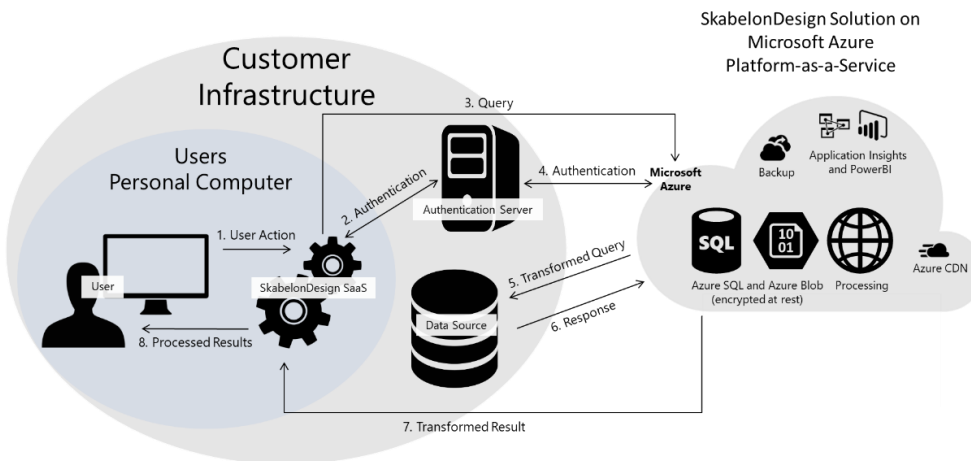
SkabelonDesign Solution on Microsoft Azure Platform-as-a-Service

Customer Infrastructure

Users Personal Computer

3. Query

2. Authentication

Authentication Server

4. Authentication

Microsoft Azure

Backup

Application Insights and PowerBI

1. User Action

User

SkabelonDesign SaaS

5. Transformed Query

SQL

10
01

Azure CDN

Azure SQL and Azure Blob (encrypted at rest)

Processing

Data Source

6. Response

8. Processed Results

7. Transformed Result